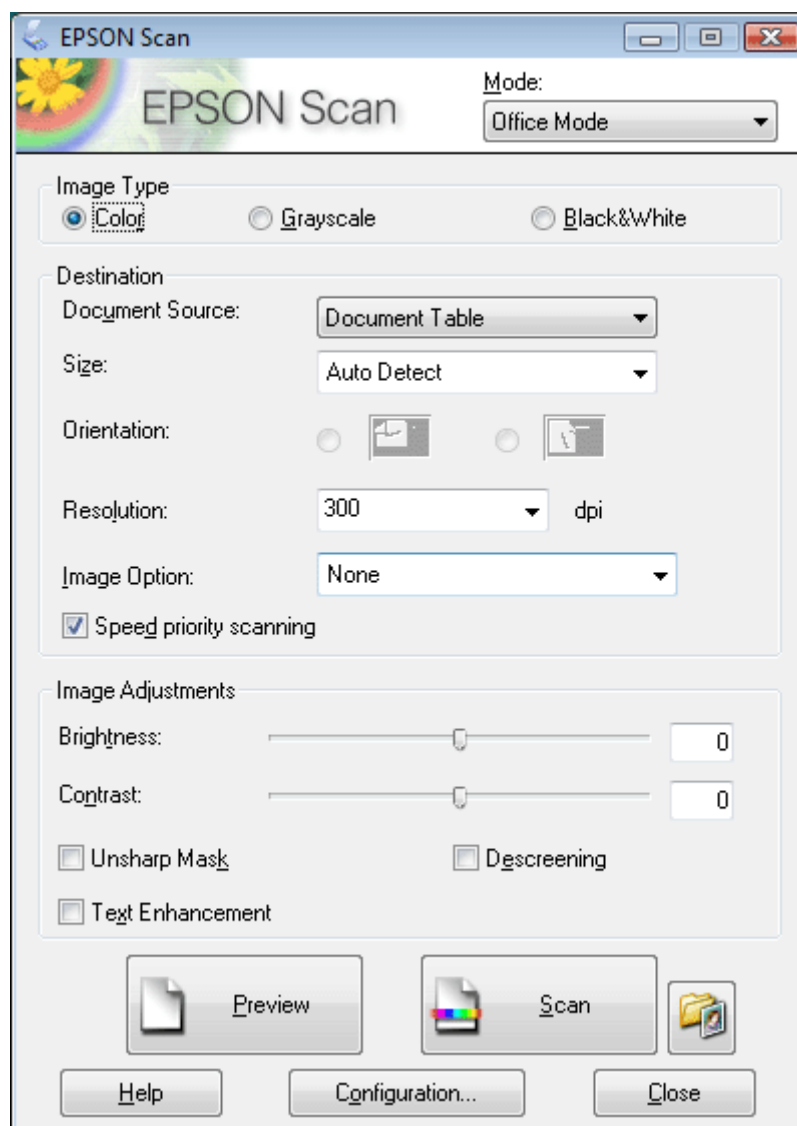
EPSON Scan

EPSON Scan

Mode:
Office Mode

Image Type
Color
Grayscale
Black&White

Destination
Document Source: Document Table
Size: Auto Detect
Orientation:
Resolution: 300 dpi
Image Option: None
Speed priority scanning

Image Adjustments
Brightness: 0
Contrast: 0
Unsharp Mask
Descreening
Text Enhancement

Preview
Scan

Help
Configuration...
Close